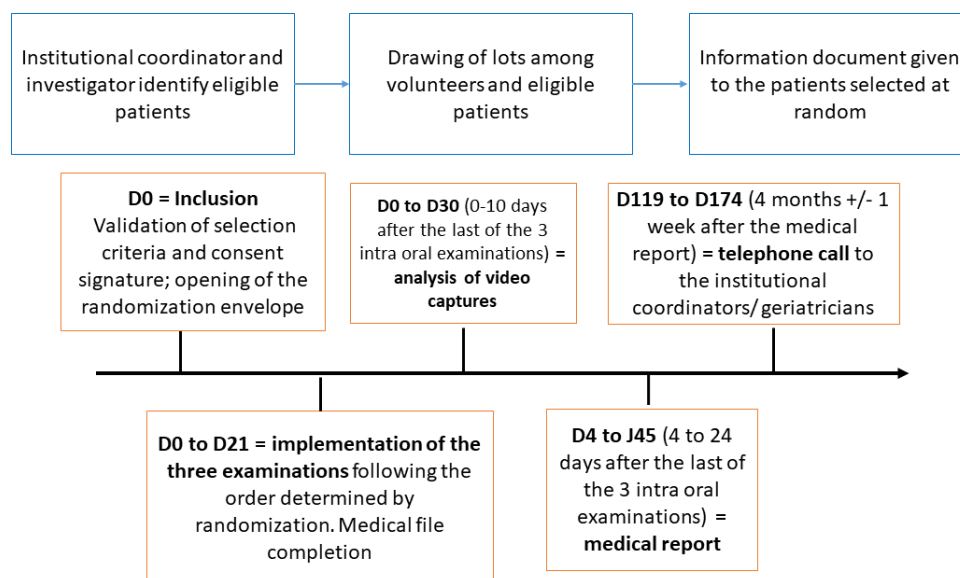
Institutional coordinator and investigator identify eligible patients

Drawing of lots among volunteers and eligible patients

Information document given to the patients selected at random

**D0 = Inclusion** Validation of selection criteria and consent signature; opening of the randomization envelope

**D0 to D30** (0-10 days after the last of the 3 intra oral examinations) **= analysis of video captures**

**D119 to D174** (4 months +/- 1 week after the medical report) **= telephone call** to the institutional coordinators/ geriatricians

**D0 to D21 = implementation of the three examinations** following the order determined by randomization. Medical file completion

**D4 to J45** (4 to 24 days after the last of the 3 intra oral examinations) **= medical report**